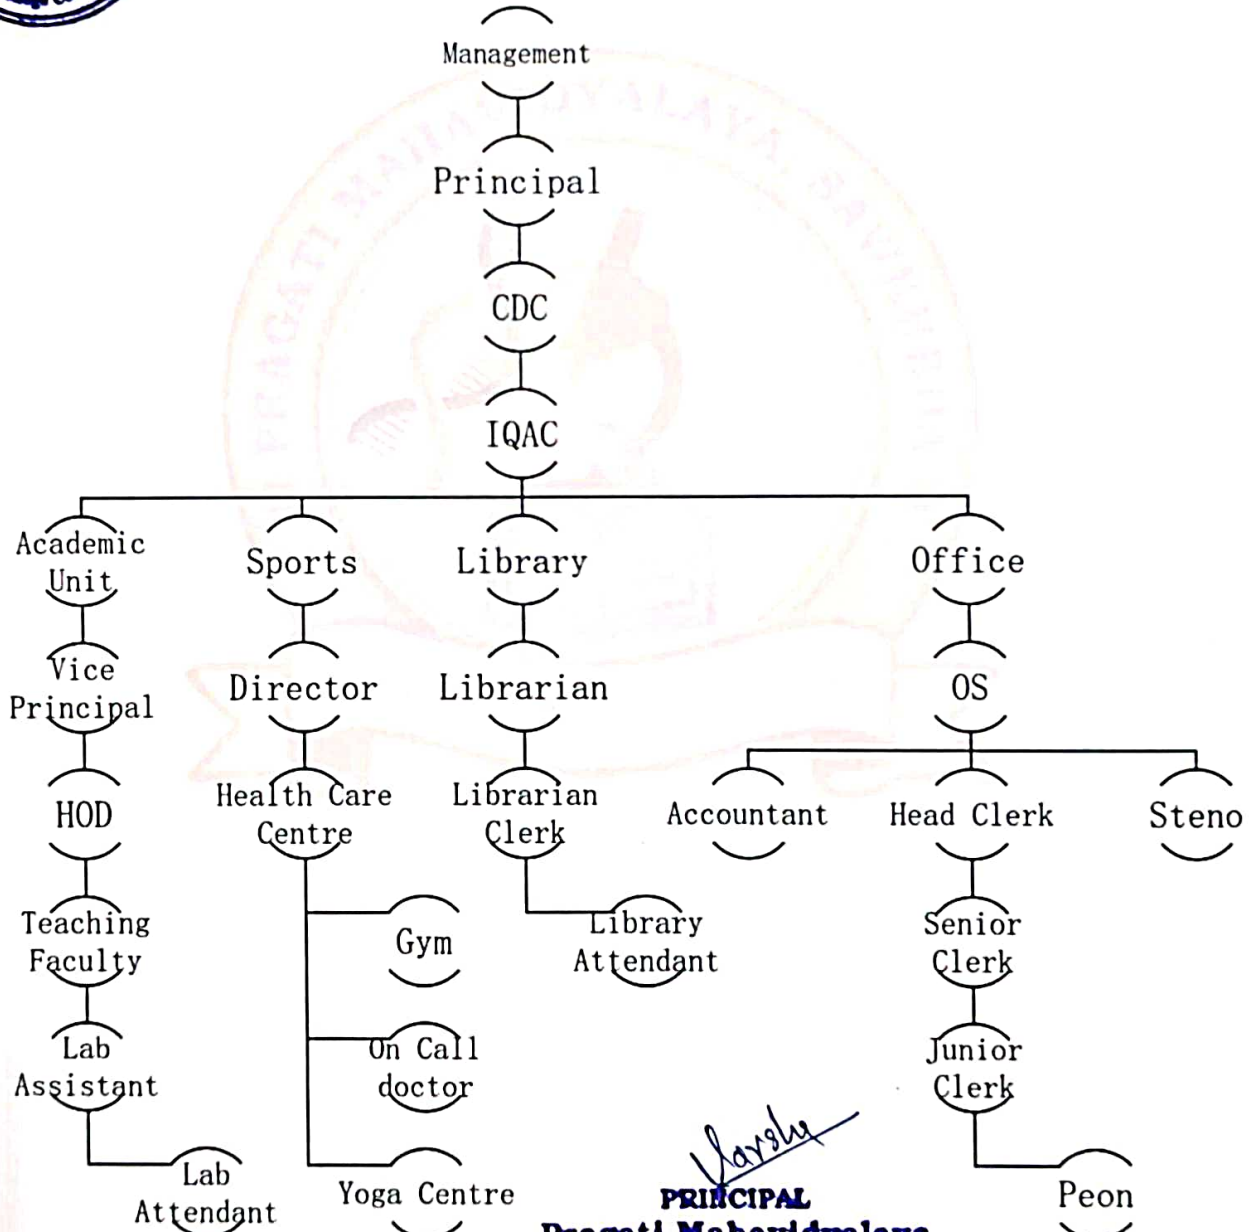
Management

Principal

CDC

IQAC

Academic Unit

Vice Principal

HOD

Teaching Faculty

Lab Assistant

Lab Attendant

Sports

Director

Health Care Centre

Gym

On Call doctor

Yoga Centre

Library

Librarian

Librarian Clerk

Library Attendant

Office

OS

Accountant

Head Clerk

Steno

Senior Clerk

Junior Clerk

Peon

Varsha

PRINCIPAL

Pragati Mahavidyalaya